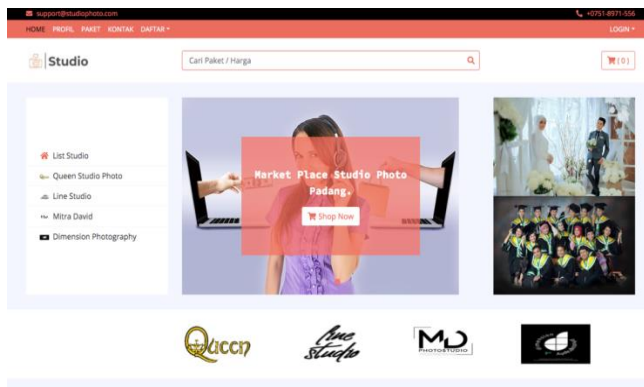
support@studiophoto.com

+0751-8971-556

HOME PROFIL PAKET KONTAK DAFTAR

LOGIN

Studio

Cari Paket / Harga

( 0 )

List Studio

Queen Studio Photo

Line Studio

Mitra David

Dimension Photography

Market Place Studio Photo Padang.

Shop Now

Queen

line studio

MD PHOTOSTUDIO